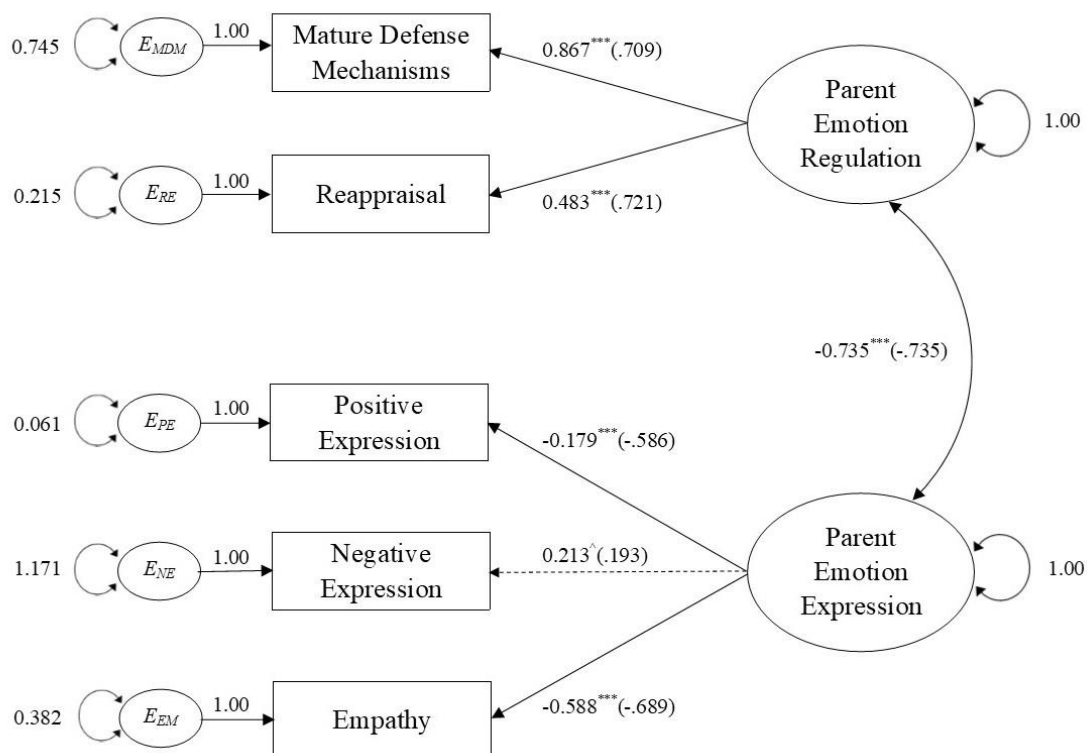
0.745 $E_{MDM}$ 1.00 Mature Defense Mechanisms

0.867$^{***}$(.709)

Parent Emotion Regulation 1.00

0.215 $E_{RE}$ 1.00 Reappraisal

0.483$^{***}$(.721)

-0.735$^{***}$(-.735)

0.061 $E_{PE}$ 1.00 Positive Expression

-0.179$^{***}$(-.586)

1.171 $E_{NE}$ 1.00 Negative Expression

0.213$^{\wedge}$(.193)

Parent Emotion Expression 1.00

0.382 $E_{EM}$ 1.00 Empathy

-0.588$^{***}$(-.689)